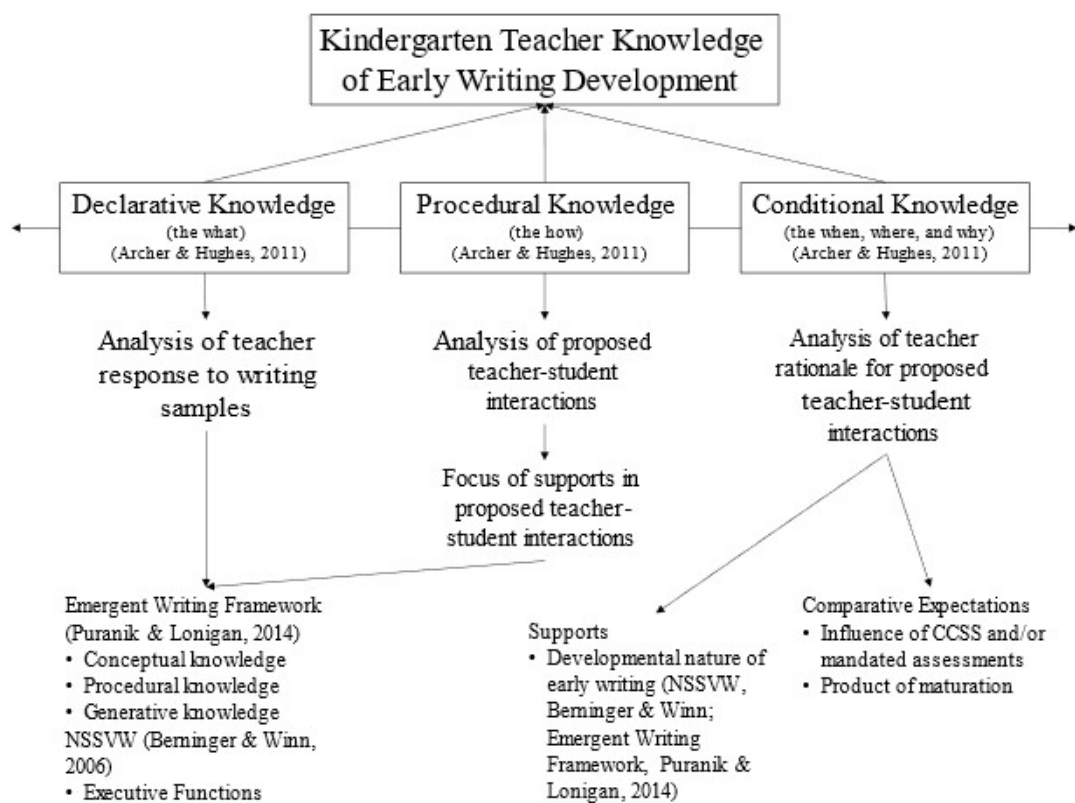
Kindergarten Teacher Knowledge of Early Writing Development

Declarative Knowledge
(the what)
(Archer & Hughes, 2011)

Procedural Knowledge
(the how)
(Archer & Hughes, 2011)

Conditional Knowledge
(the when, where, and why)
(Archer & Hughes, 2011)

Analysis of teacher response to writing samples

Analysis of proposed teacher-student interactions

Focus of supports in proposed teacher-student interactions

Analysis of teacher rationale for proposed teacher-student interactions

Emergent Writing Framework (Puranik & Lonigan, 2014)
• Conceptual knowledge
• Procedural knowledge
• Generative knowledge
NSSVW (Berninger & Winn, 2006)
• Executive Functions

Supports
• Developmental nature of early writing (NSSVW, Berninger & Winn; Emergent Writing Framework, Puranik & Lonigan, 2014)

Comparative Expectations
• Influence of CCSS and/or mandated assessments
• Product of maturation